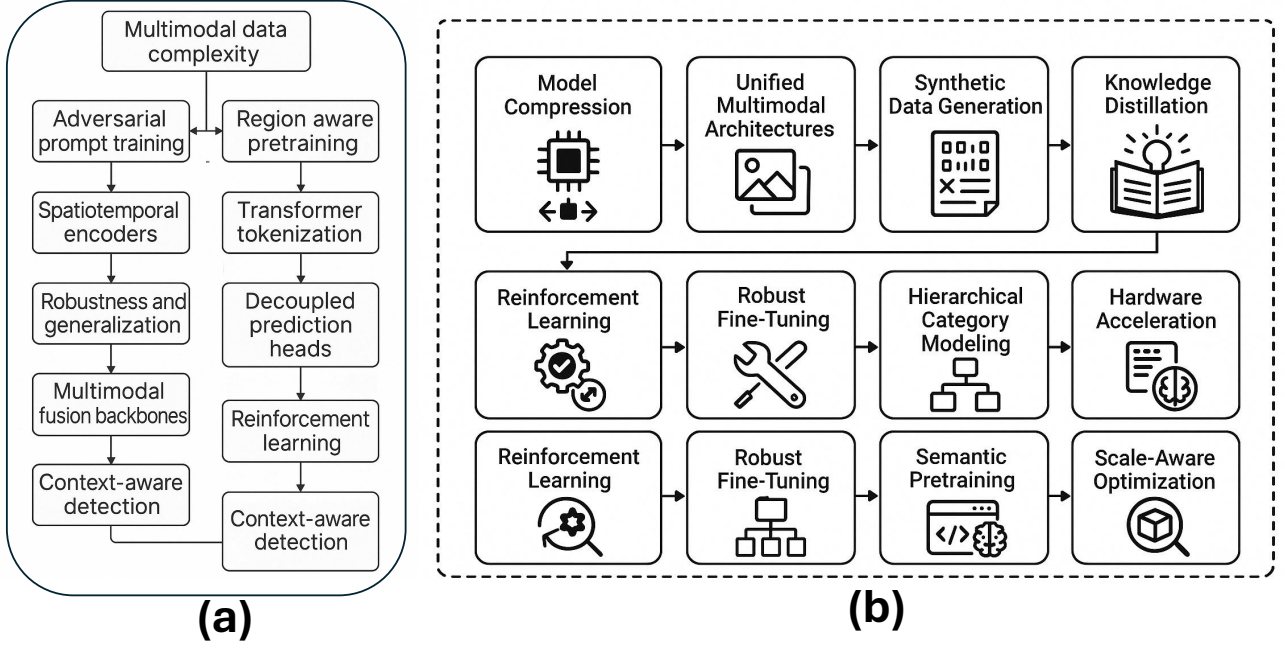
Multimodal data complexity

Adversarial prompt training

Spatiotemporal encoders

Robustness and generalization

Multimodal fusion backbones

Context-aware detection

Region aware pretraining

Transformer tokenization

Decoupled prediction heads

Reinforcement learning

Context-aware detection

(a)

Model Compression

Unified Multimodal Architectures

Synthetic Data Generation

Knowledge Distillation

Reinforcement Learning

Robust Fine-Tuning

Hierarchical Category Modeling

Hardware Acceleration

Reinforcement Learning

Robust Fine-Tuning

Semantic Pretraining

Scale-Aware Optimization

(b)